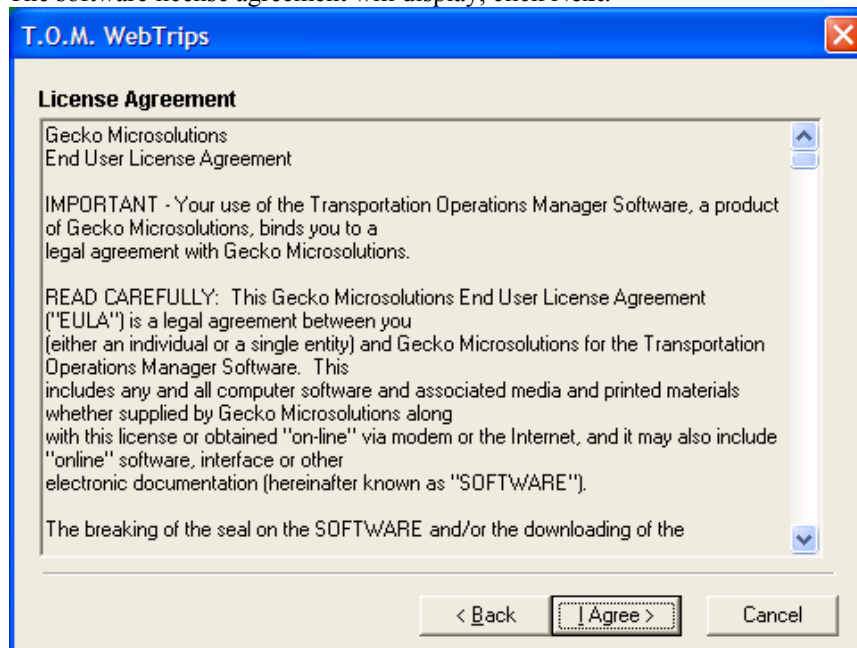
The software license agreement will display, click Next.

T.O.M. WebTrips

License Agreement

Gecko Microsolutions
End User License Agreement

IMPORTANT - Your use of the Transportation Operations Manager Software, a product of Gecko Microsolutions, binds you to a legal agreement with Gecko Microsolutions.

READ CAREFULLY: This Gecko Microsolutions End User License Agreement ("EULA") is a legal agreement between you (either an individual or a single entity) and Gecko Microsolutions for the Transportation Operations Manager Software. This includes any and all computer software and associated media and printed materials whether supplied by Gecko Microsolutions along with this license or obtained "on-line" via modem or the Internet, and it may also include "online" software, interface or other electronic documentation (hereinafter known as "SOFTWARE").

The breaking of the seal on the SOFTWARE and/or the downloading of the

< Back | I Agree > | Cancel